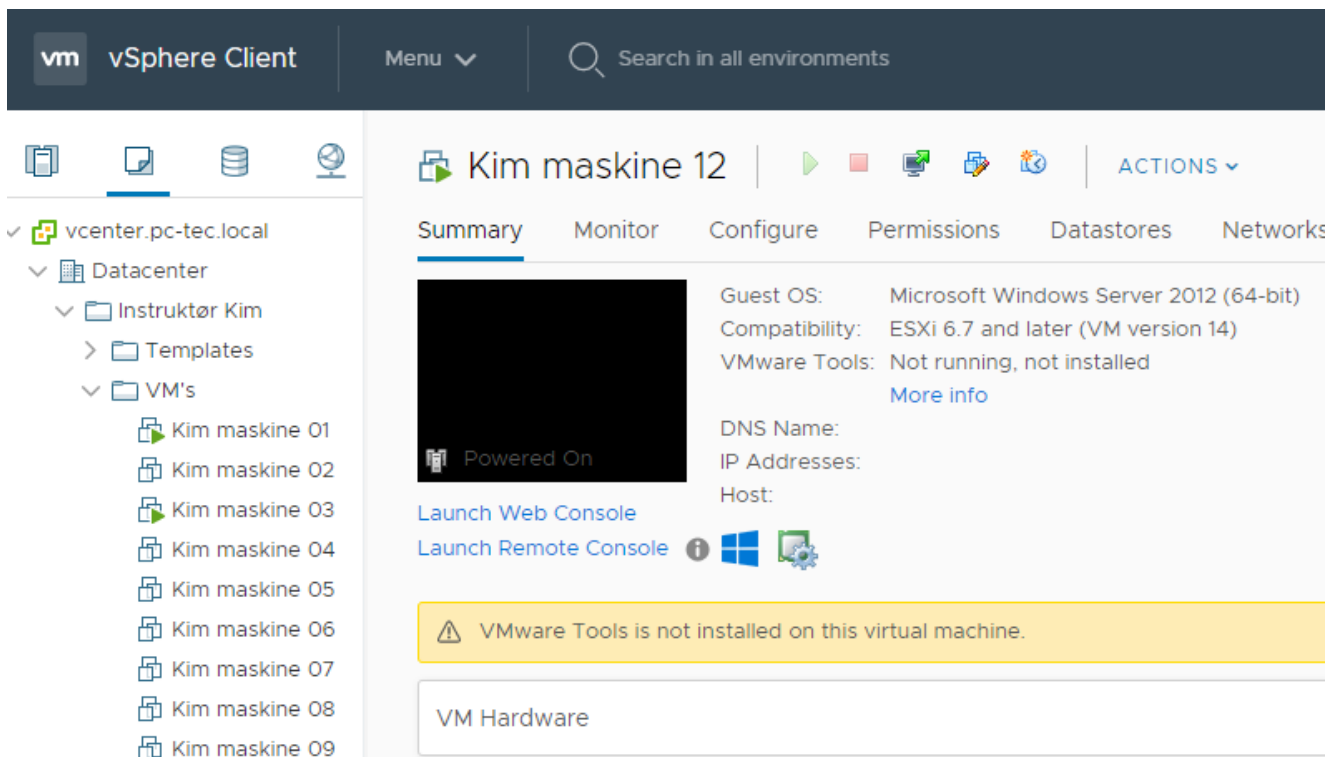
vm vSphere Client

Menu

Search in all environments

vcenter.pc-tec.local
Datacenter
Instruktør Kim
Templates
VM's
Kim maskine 01
Kim maskine 02
Kim maskine 03
Kim maskine 04
Kim maskine 05
Kim maskine 06
Kim maskine 07
Kim maskine 08
Kim maskine 09

Kim maskine 12

ACTIONS

Summary
Monitor
Configure
Permissions
Datastores
Networks

Powered On

Guest OS: Microsoft Windows Server 2012 (64-bit)
Compatibility: ESXi 6.7 and later (VM version 14)
VMware Tools: Not running, not installed
More info
DNS Name:
IP Addresses:
Host:

Launch Web Console
Launch Remote Console

VMware Tools is not installed on this virtual machine.

VM Hardware